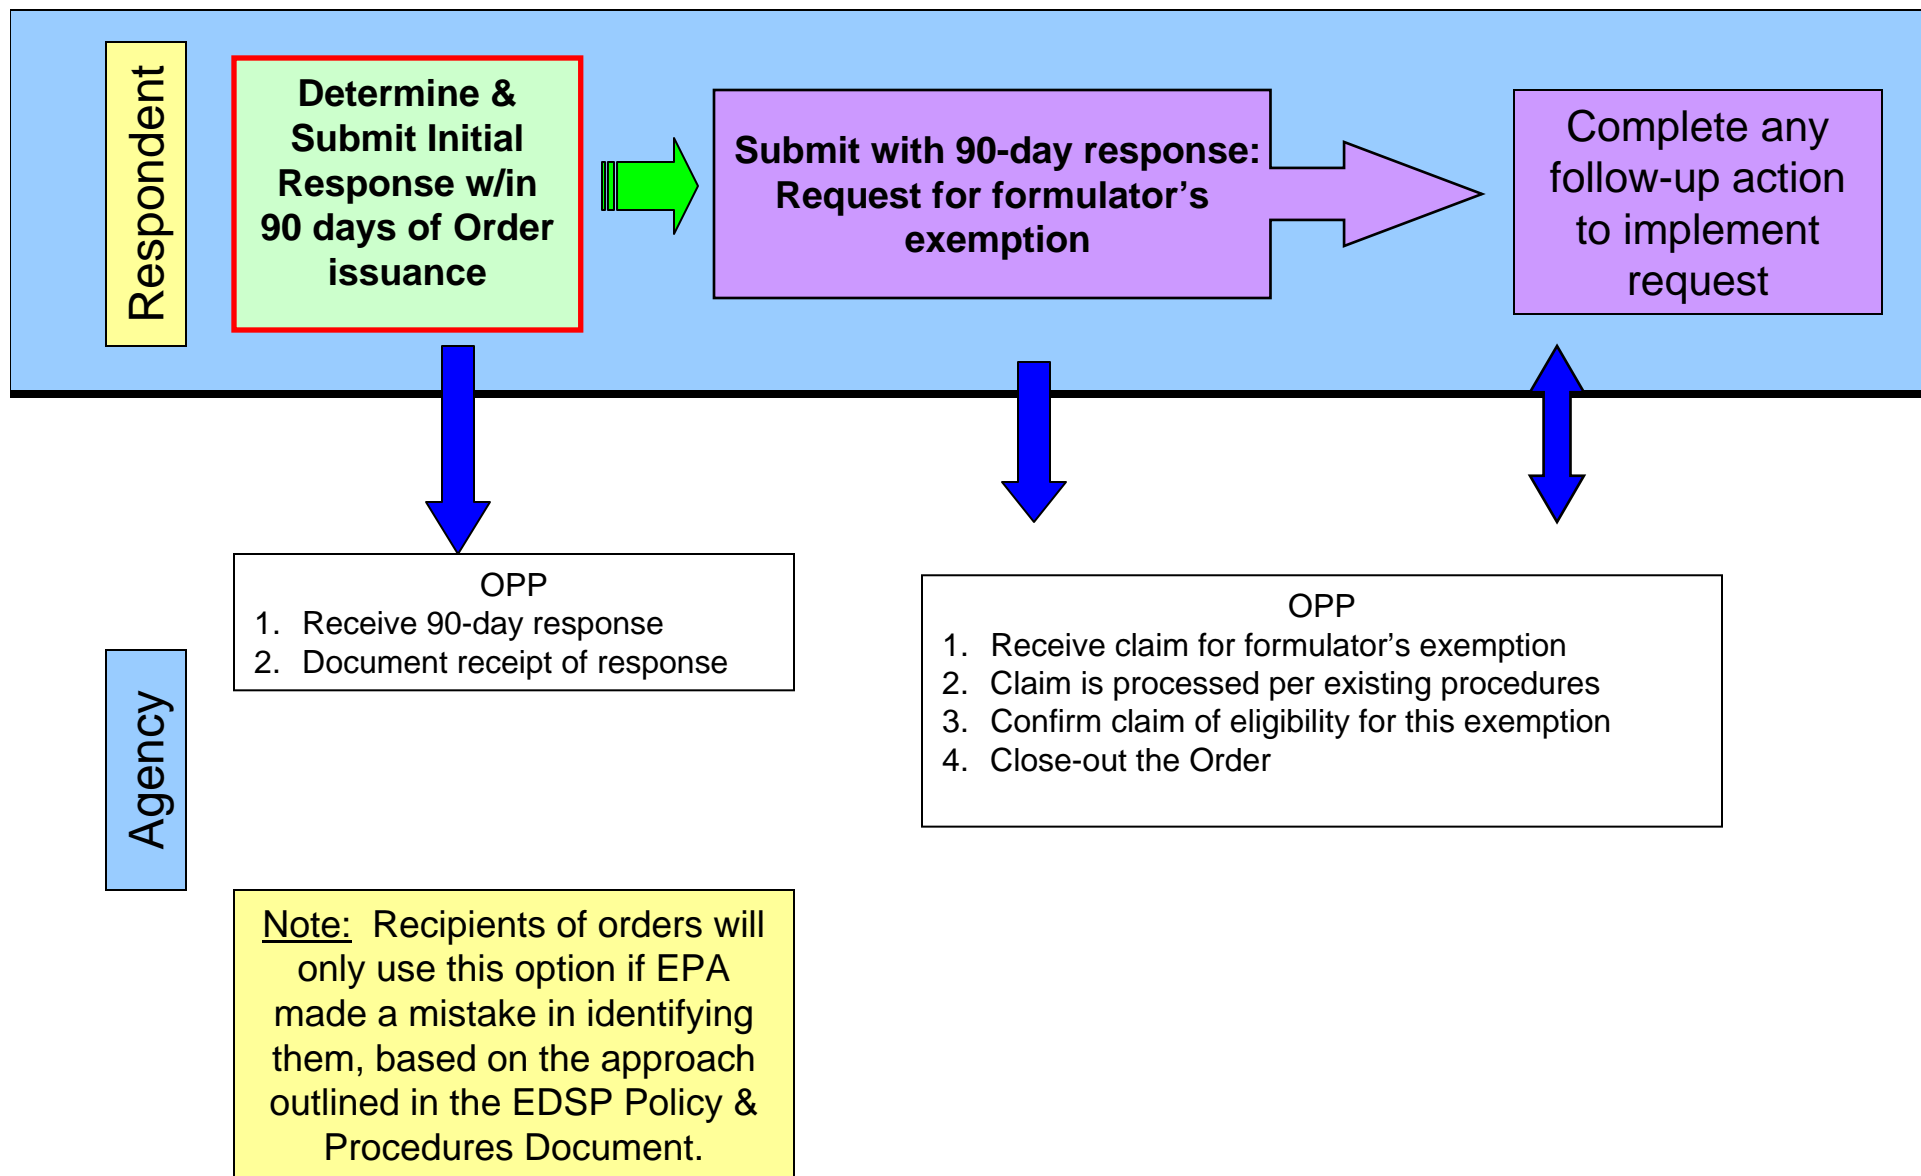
Respondent

Determine & Submit Initial Response w/in 90 days of Order issuance

Submit with 90-day response: Request for formulator's exemption

Complete any follow-up action to implement request

OPP
1. Receive 90-day response
2. Document receipt of response

OPP
1. Receive claim for formulator's exemption
2. Claim is processed per existing procedures
3. Confirm claim of eligibility for this exemption
4. Close-out the Order

Agency

Note: Recipients of orders will only use this option if EPA made a mistake in identifying them, based on the approach outlined in the EDSP Policy & Procedures Document.